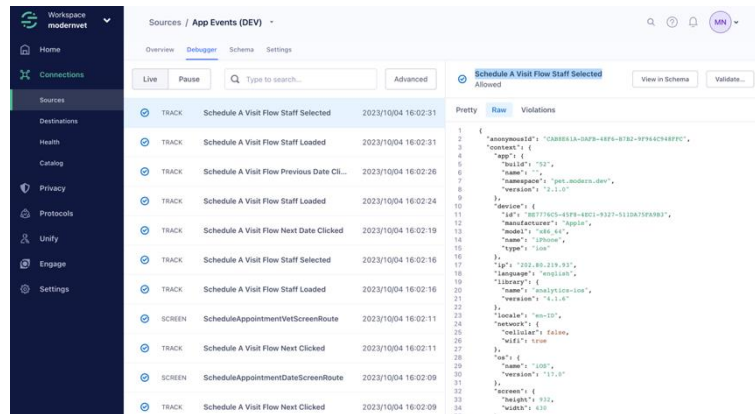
Workspace
modernvet

Home
Connections
Sources
Destinations
Health
Catalog
Privacy
Protocols
Unify
Engage
Settings

Sources / App Events (DEV)

MN

Overview Debugger Schema Settings

Live Pause Type to search... Advanced

| | | | |
|---|---|---|---|
| ✓ | TRACK | Schedule A Visit Flow Staff Selected | 2023/10/04 16:02:31 |
| ✓ | TRACK | Schedule A Visit Flow Staff Loaded | 2023/10/04 16:02:31 |
| ✓ | TRACK | Schedule A Visit Flow Previous Date Cli... | 2023/10/04 16:02:26 |
| ✓ | TRACK | Schedule A Visit Flow Staff Loaded | 2023/10/04 16:02:24 |
| ✓ | TRACK | Schedule A Visit Flow Next Date Clicked | 2023/10/04 16:02:19 |
| ✓ | TRACK | Schedule A Visit Flow Staff Selected | 2023/10/04 16:02:16 |
| ✓ | TRACK | Schedule A Visit Flow Staff Loaded | 2023/10/04 16:02:16 |
| ✓ | SCREEN | ScheduleAppointmentVetScreenRoute | 2023/10/04 16:02:11 |
| ✓ | TRACK | Schedule A Visit Flow Next Clicked | 2023/10/04 16:02:11 |
| ✓ | SCREEN | ScheduleAppointmentDateScreenRoute | 2023/10/04 16:02:09 |
| ✓ | TRACK | Schedule A Visit Flow Next Clicked | 2023/10/04 16:02:09 |

Schedule A Visit Flow Staff Selected
Allowed
View in Schema Validate...

Pretty Raw Violations

1 {
2 "anonymousId": "CAB8E61A-0AFB-48F6-B7B2-9F964C948FFC",
3 "context": {
4 "app": {
5 "build": "52",
6 "name": "",
7 "namespace": "pet.modern.dev",
8 "version": "2.1.0"
9 },
10 "device": {
11 "id": "BE7776C5-45F8-4EC1-9327-511DA75FA983",
12 "manufacturer": "Apple",
13 "model": "x86_64",
14 "name": "iPhone",
15 "type": "ios"
16 },
17 "ip": "202.80.219.93",
18 "language": "english",
19 "library": {
20 "name": "analytics-ios",
21 "version": "4.1.6"
22 },
23 "locale": "en-ID",
24 "network": {
25 "cellular": false,
26 "wifi": true
27 },
28 "os": {
29 "name": "iOS",
30 "version": "17.0"
31 },
32 "screen": {
33 "height": 932,
34 "width": 430